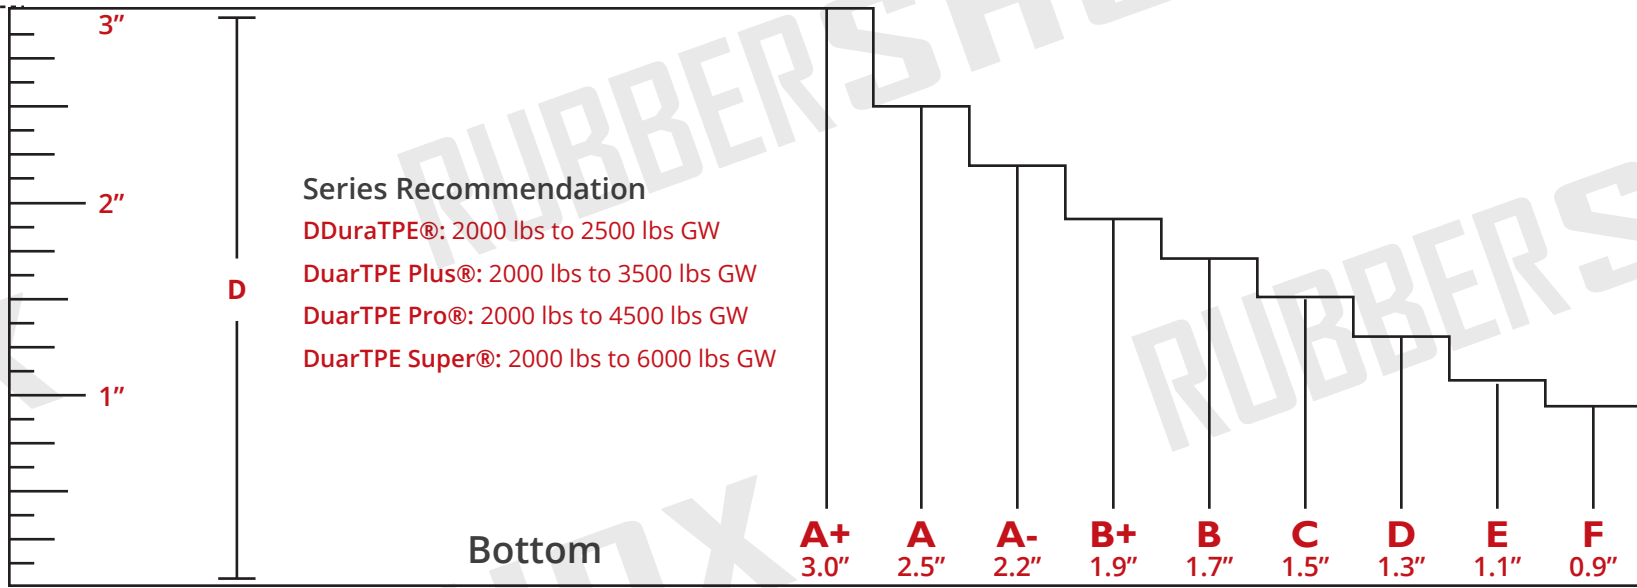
3″

2″

1″

D

Series Recommendation

DDuraTPE®: 2000 lbs to 2500 lbs GW

DuarTPE Plus®: 2000 lbs to 3500 lbs GW

DuarTPE Pro®: 2000 lbs to 4500 lbs GW

DuarTPE Super®: 2000 lbs to 6000 lbs GW

Bottom

A+ 3.0″ A 2.5″ A- 2.2″ B+ 1.9″ B 1.7″ C 1.5″ D 1.3″ E 1.1″ F 0.9″

RUBBERSHE RUBBERS